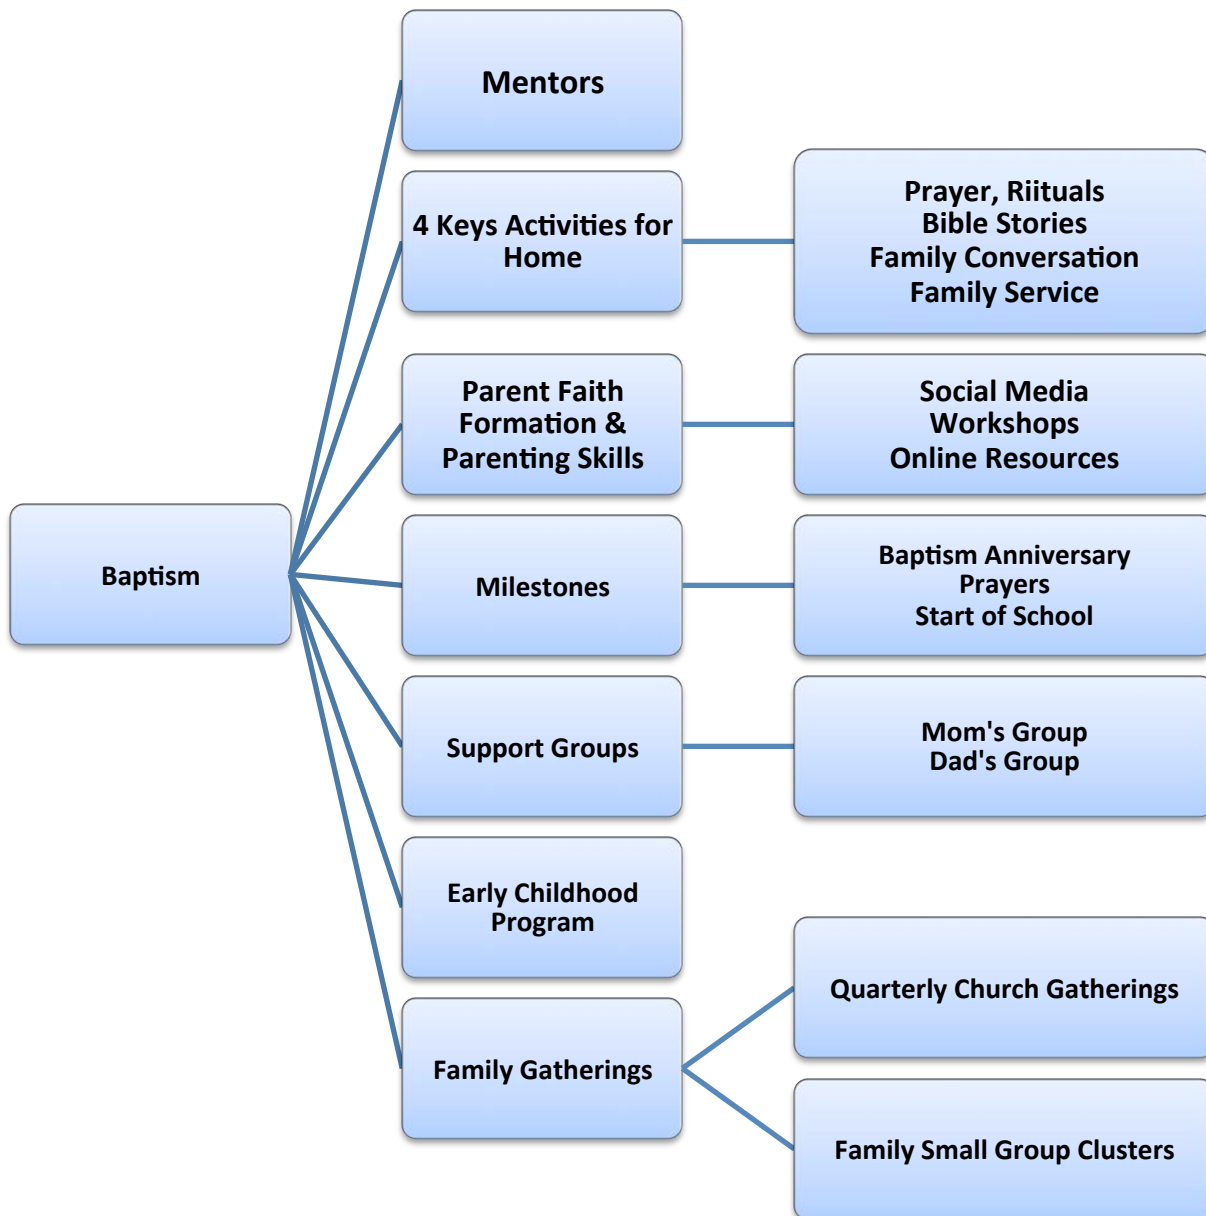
Baptism

Mentors

4 Keys Activities for Home

Prayer, Riituals
Bible Stories
Family Conversation
Family Service

Parent Faith Formation & Parenting Skills

Social Media
Workshops
Online Resources

Milestones

Baptism Anniversary
Prayers
Start of School

Support Groups

Mom's Group
Dad's Group

Early Childhood Program

Family Gatherings

Quarterly Church Gatherings

Family Small Group Clusters